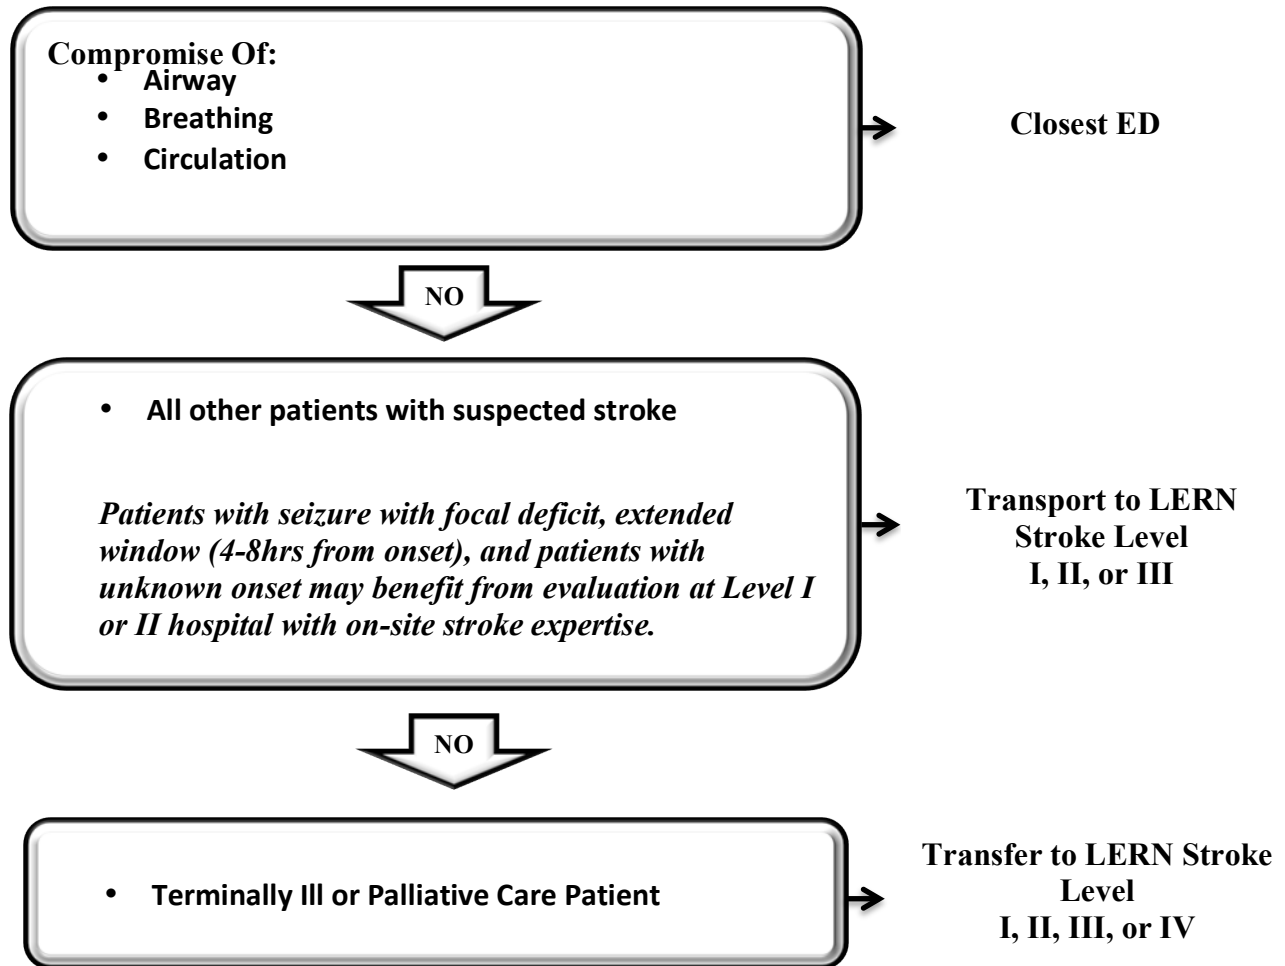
Compromise Of:
• Airway
• Breathing
• Circulation

Closest ED

NO

• All other patients with suspected stroke

*Patients with seizure with focal deficit, extended window (4-8hrs from onset), and patients with unknown onset may benefit from evaluation at Level I or II hospital with on-site stroke expertise.*

Transport to LERN Stroke Level I, II, or III

NO

• Terminally Ill or Palliative Care Patient

Transfer to LERN Stroke Level I, II, III, or IV